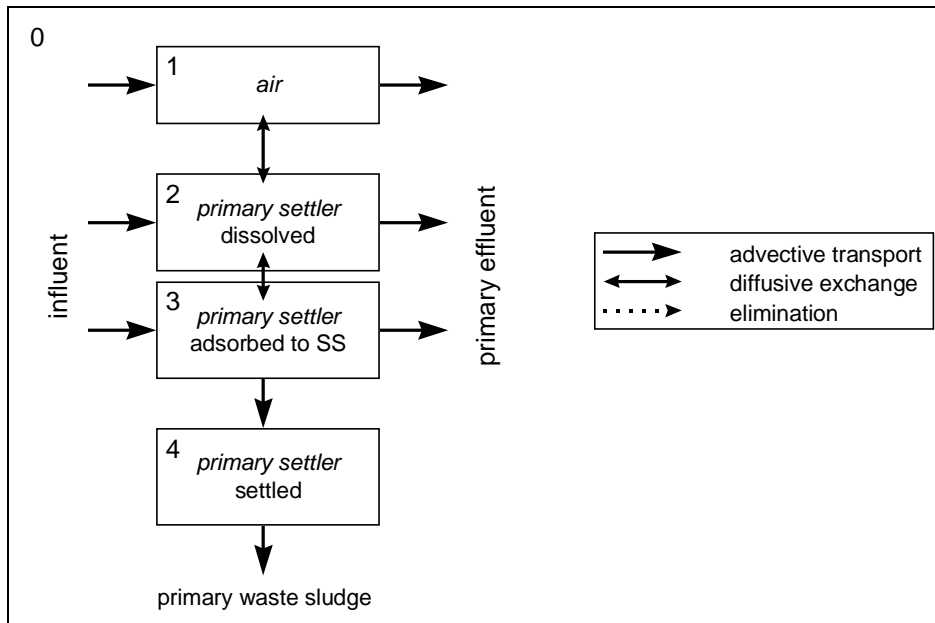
0

1
air

2
primary settler
dissolved

3
primary settler
adsorbed to SS

4
primary settler
settled

influent

primary effluent

primary waste sludge

advective transport
diffusive exchange
elimination